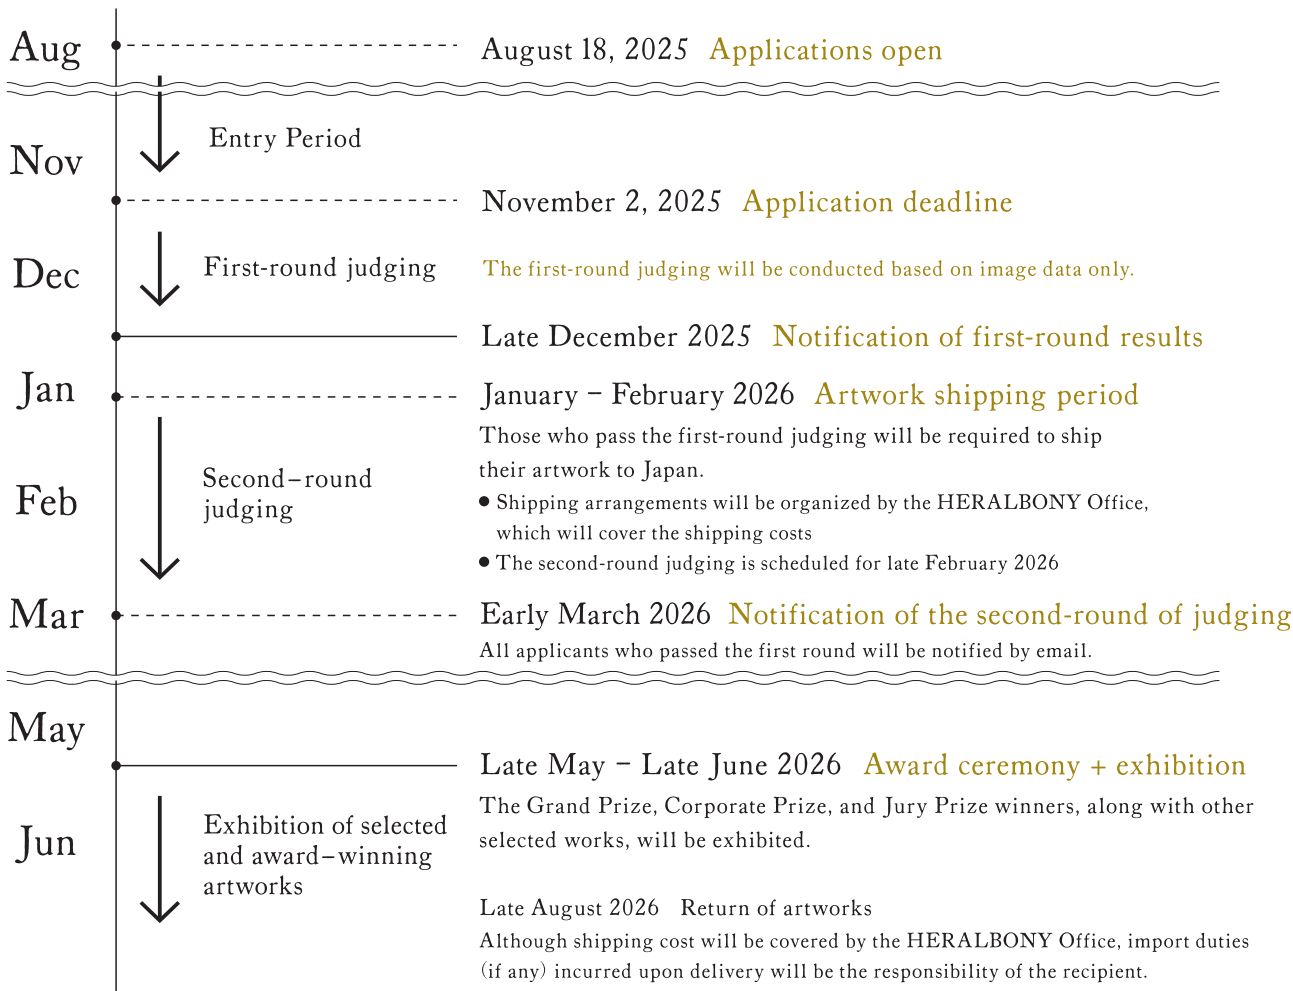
Aug
August 18, 2025 Applications open

Entry Period
Nov
November 2, 2025 Application deadline

Dec
First-round judging
The first-round judging will be conducted based on image data only.

Late December 2025 Notification of first-round results

Jan
January – February 2026 Artwork shipping period
Those who pass the first-round judging will be required to ship their artwork to Japan.

Feb
Second–round judging
● Shipping arrangements will be organized by the HERALBONY Office, which will cover the shipping costs
● The second-round judging is scheduled for late February 2026

Mar
Early March 2026 Notification of the second-round of judging
All applicants who passed the first round will be notified by email.

May
Late May – Late June 2026 Award ceremony + exhibition
The Grand Prize, Corporate Prize, and Jury Prize winners, along with other selected works, will be exhibited.

Jun
Exhibition of selected and award–winning artworks

Late August 2026 Return of artworks
Although shipping cost will be covered by the HERALBONY Office, import duties (if any) incurred upon delivery will be the responsibility of the recipient.